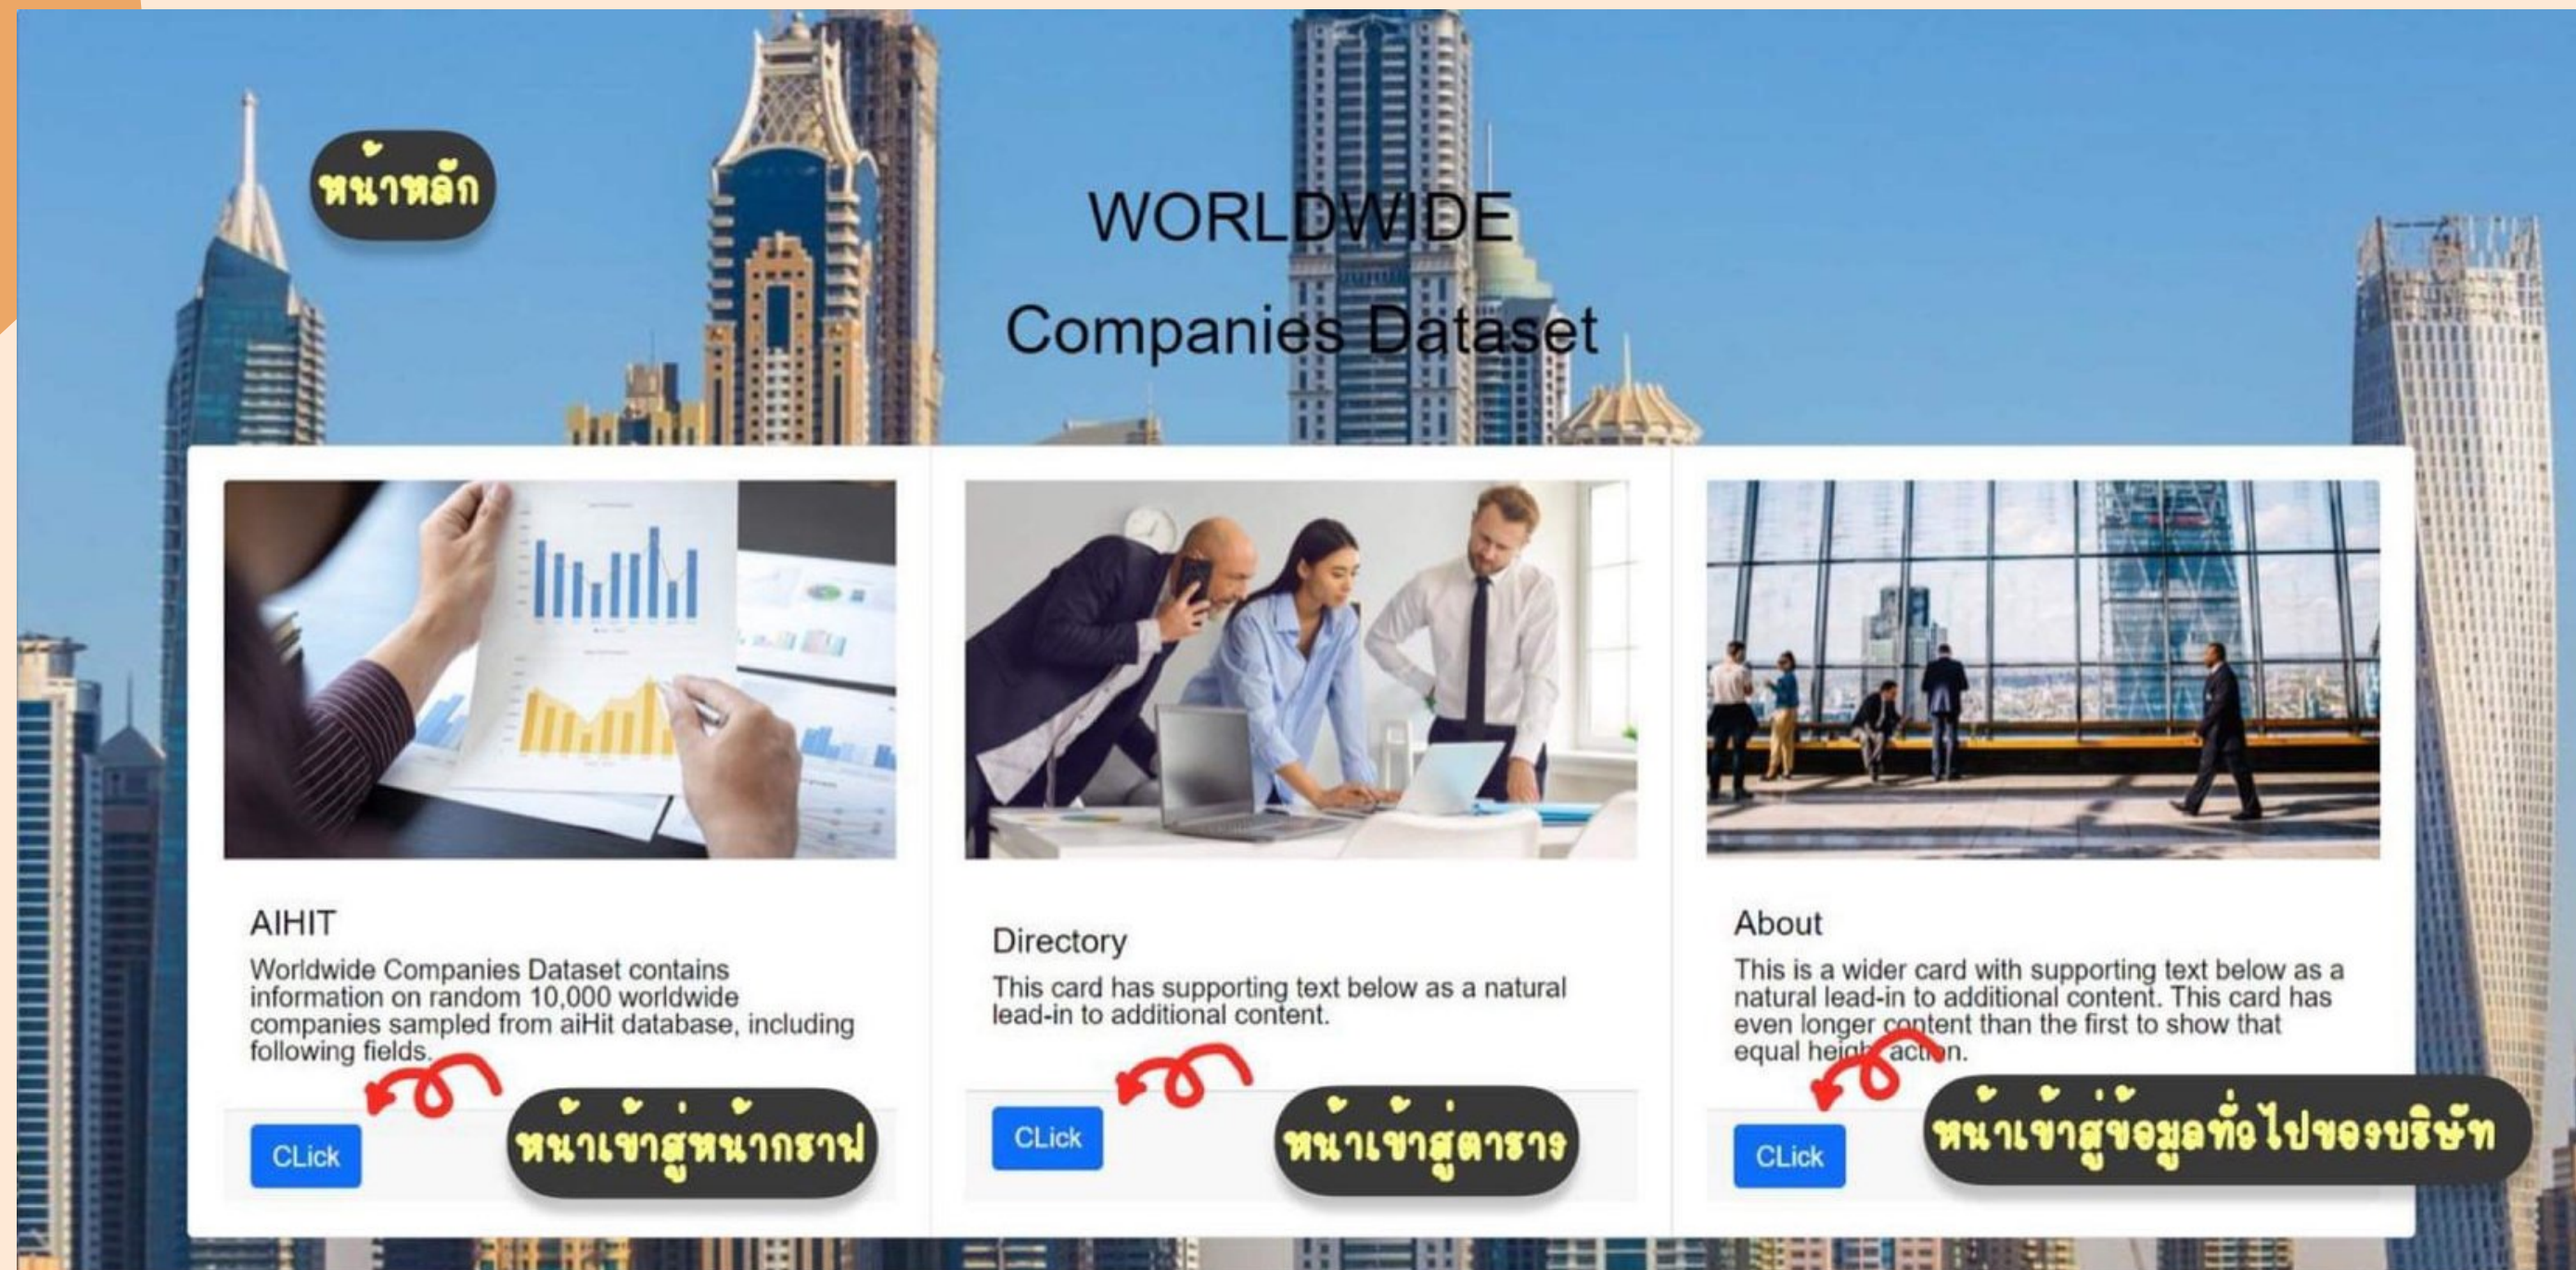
หน้าหลัก

WORLDWIDE

Companies Dataset

AIHIT

Worldwide Companies Dataset contains information on random 10,000 worldwide companies sampled from aiHit database, including following fields.

CLick

หน้าเข้าสู่หน้ากราฟ

Directory

This card has supporting text below as a natural lead-in to additional content.

CLick

หน้าเข้าสู่ตาราง

About

This is a wider card with supporting text below as a natural lead-in to additional content. This card has even longer content than the first to show that equal height action.

CLick

หน้าเข้าสู่ข้อมูลทั่วไปของบริษัท